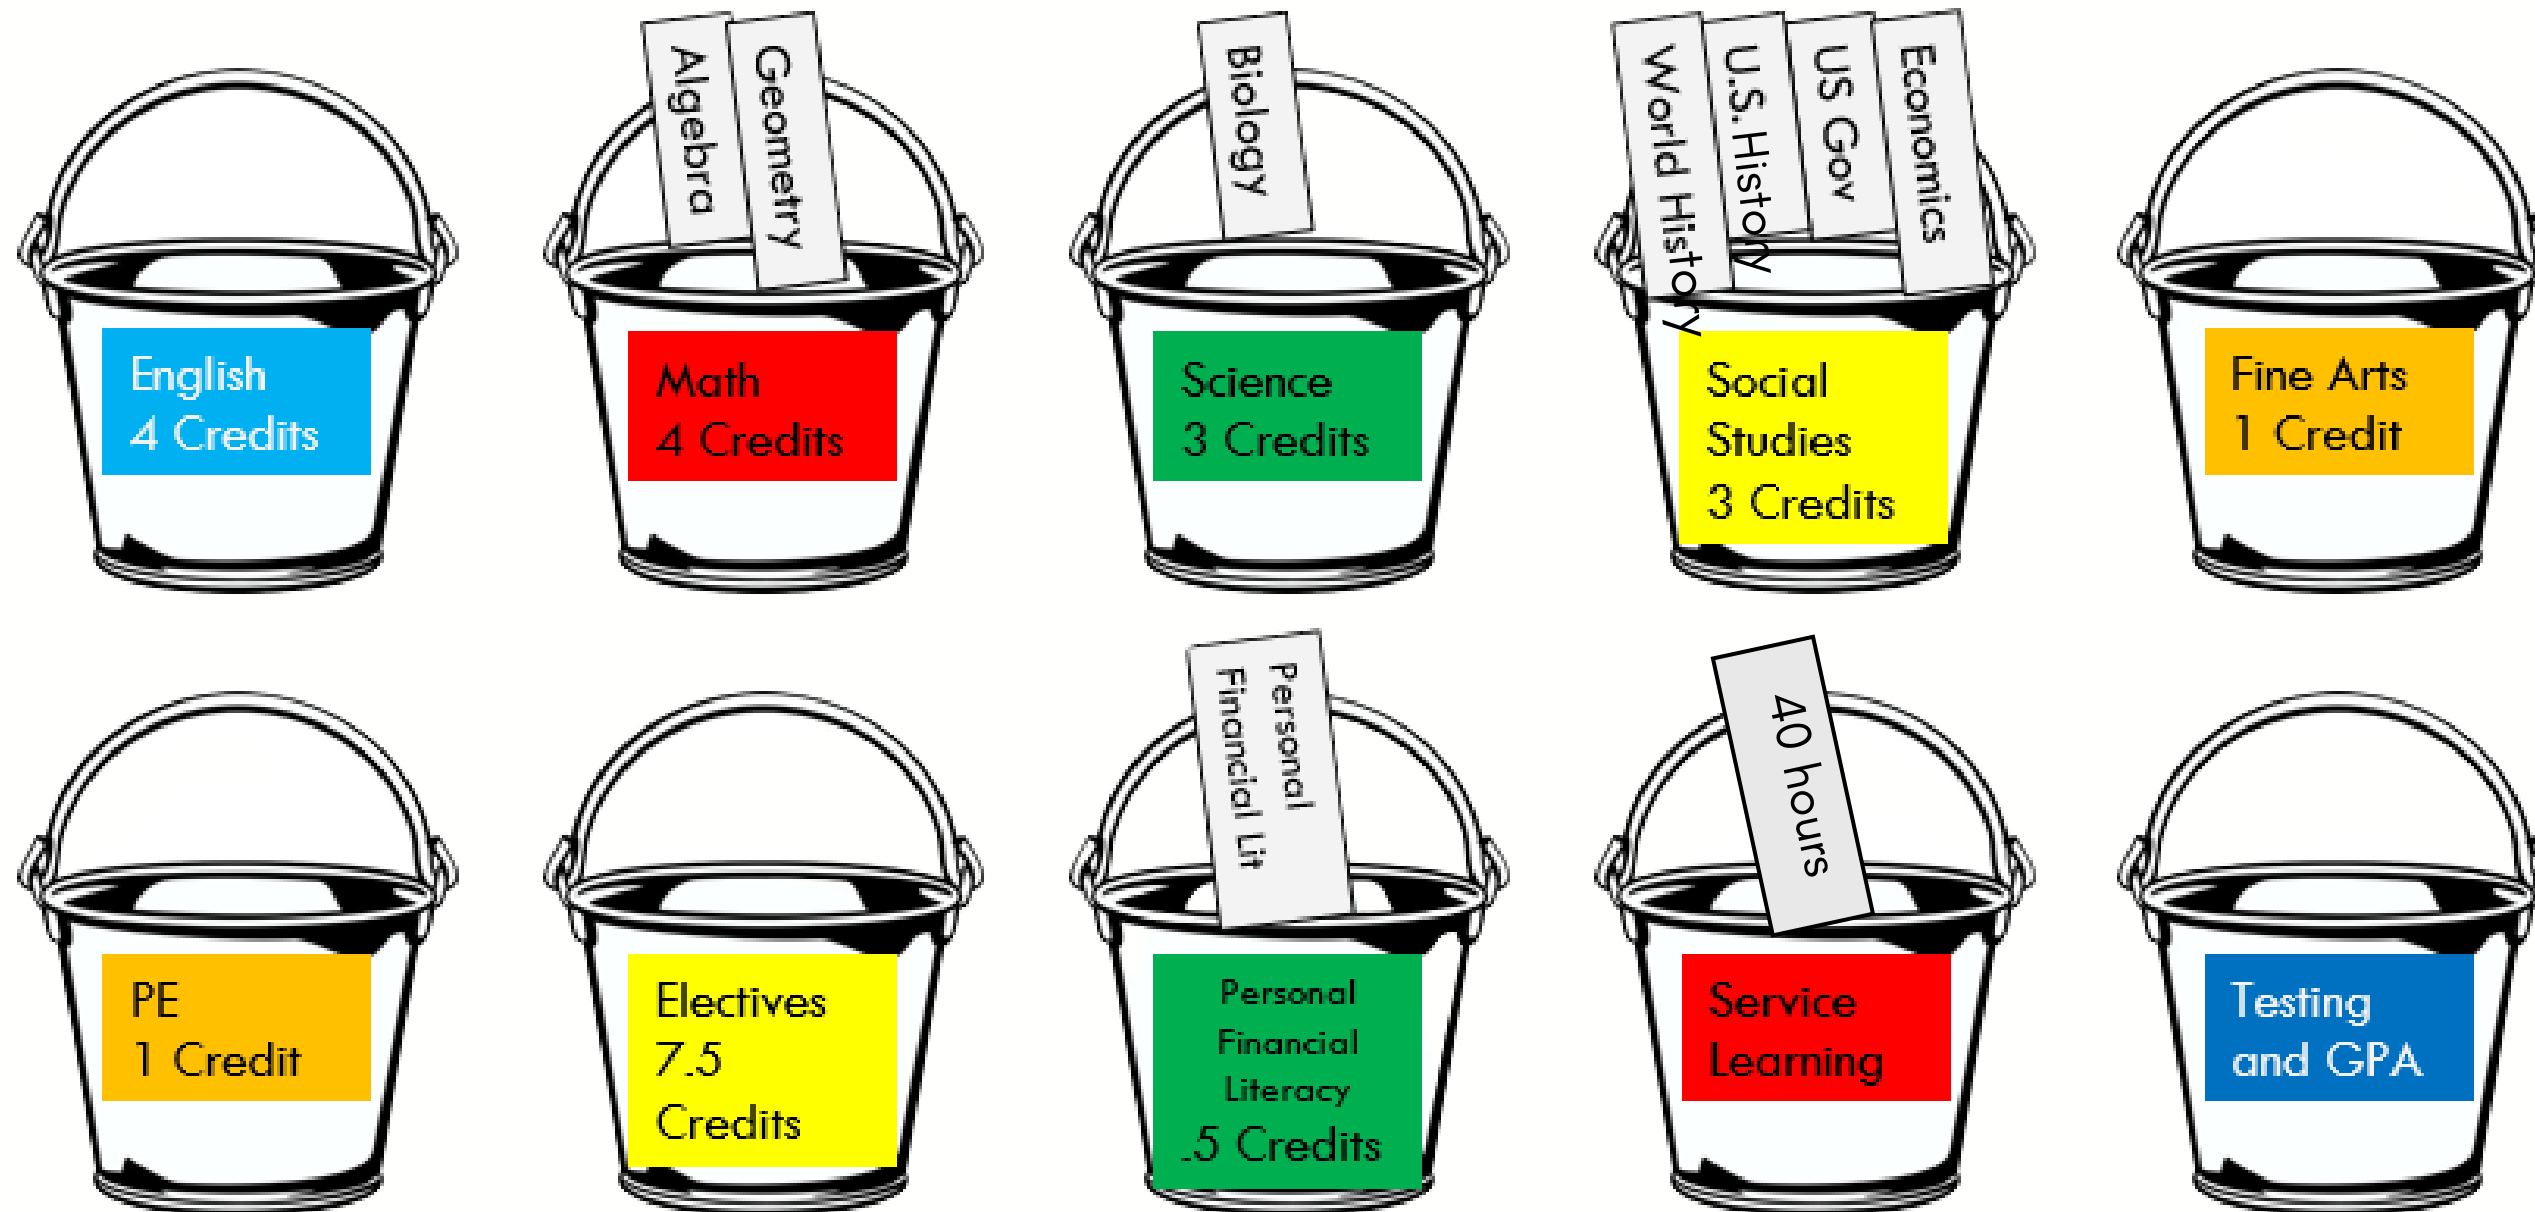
English
4 Credits

Algebra
Geometry

Math
4 Credits

Biology

Science
3 Credits

World History
U.S. History
US Gov
Economics

Social
Studies
3 Credits

Fine Arts
1 Credit

PE
1 Credit

Electives
7.5
Credits

Personal
Financial Lit

Personal
Financial
Literacy
.5 Credits

40 hours

Service
Learning

Testing
and GPA